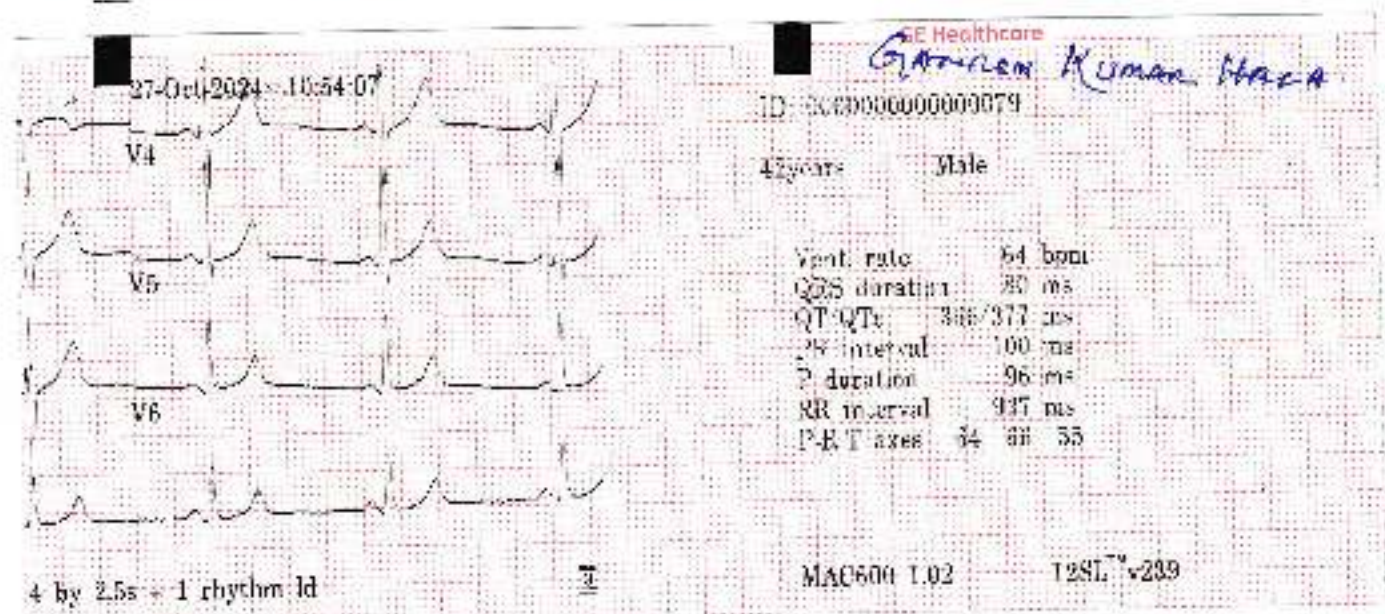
27-Oct-2024 10:54:07

V4

V5

V6

GE Healthcare
Gautam Kumar Haza

ID: 3000000000000079

42years Male

| | | |
|---|---|---|
| Vent. rate | 64 | bpm |
| QRS duration | 80 | ms |
| QT/QTc | 366/377 | ms |
| PR interval | 100 | ms |
| P duration | 96 | ms |
| RR interval | 937 | ms |
| P-R-T axes | 54 68 | 55 |

4 by 2.5s + 1 rhythm ld

MAC600 1.02 12SL™v239